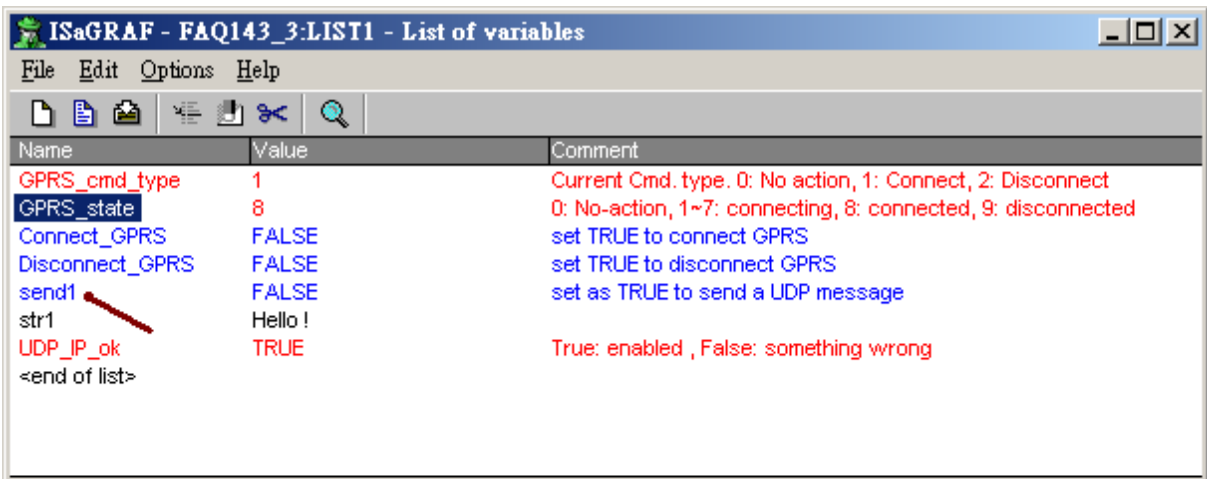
ISaGRAF - FAQ143_3:LIST1 - List of variables

File Edit Options Help

| Name | Value | Comment |
|---|---|---|
| GPRS_cmd_type | 1 | Current Cmd. type. 0: No action, 1: Connect, 2: Disconnect |
| GPRS_state | 8 | 0: No-action, 1~7: connecting, 8: connected, 9: disconnected |
| Connect_GPRS | FALSE | set TRUE to connect GPRS |
| Disconnect_GPRS | FALSE | set TRUE to disconnect GPRS |
| send1 | FALSE | set as TRUE to send a UDP message |
| str1 | Hello ! | |
| UDP_IP_ok | TRUE | True: enabled , False: something wrong |
| <end of list> | | |